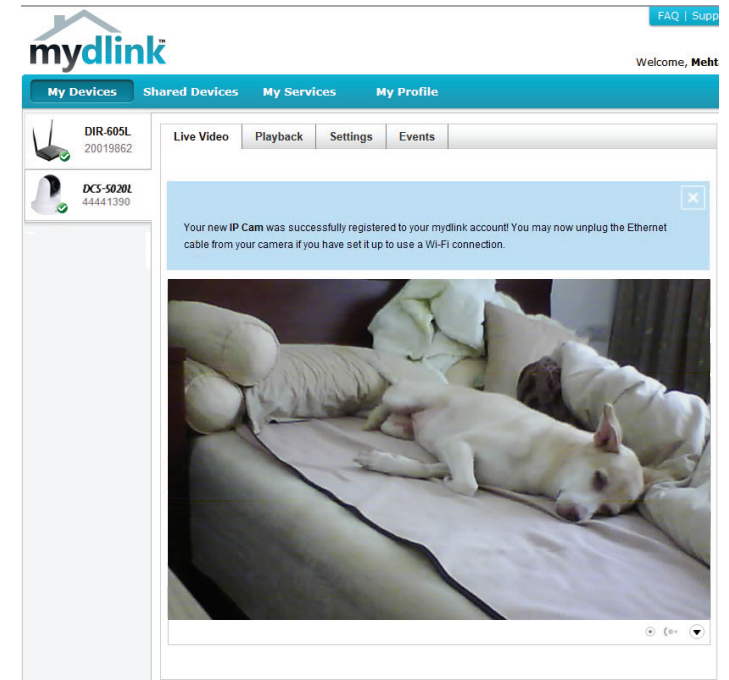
FAQ | Supp

mydlink™

Welcome, Meht

My Devices Shared Devices My Services My Profile

DIR-605L
20019862

DCS-5020L
44441390

Live Video Playback Settings Events

Your new IP Cam was successfully registered to your mydlink account! You may now unplug the Ethernet cable from your camera if you have set it up to use a Wi-Fi connection.